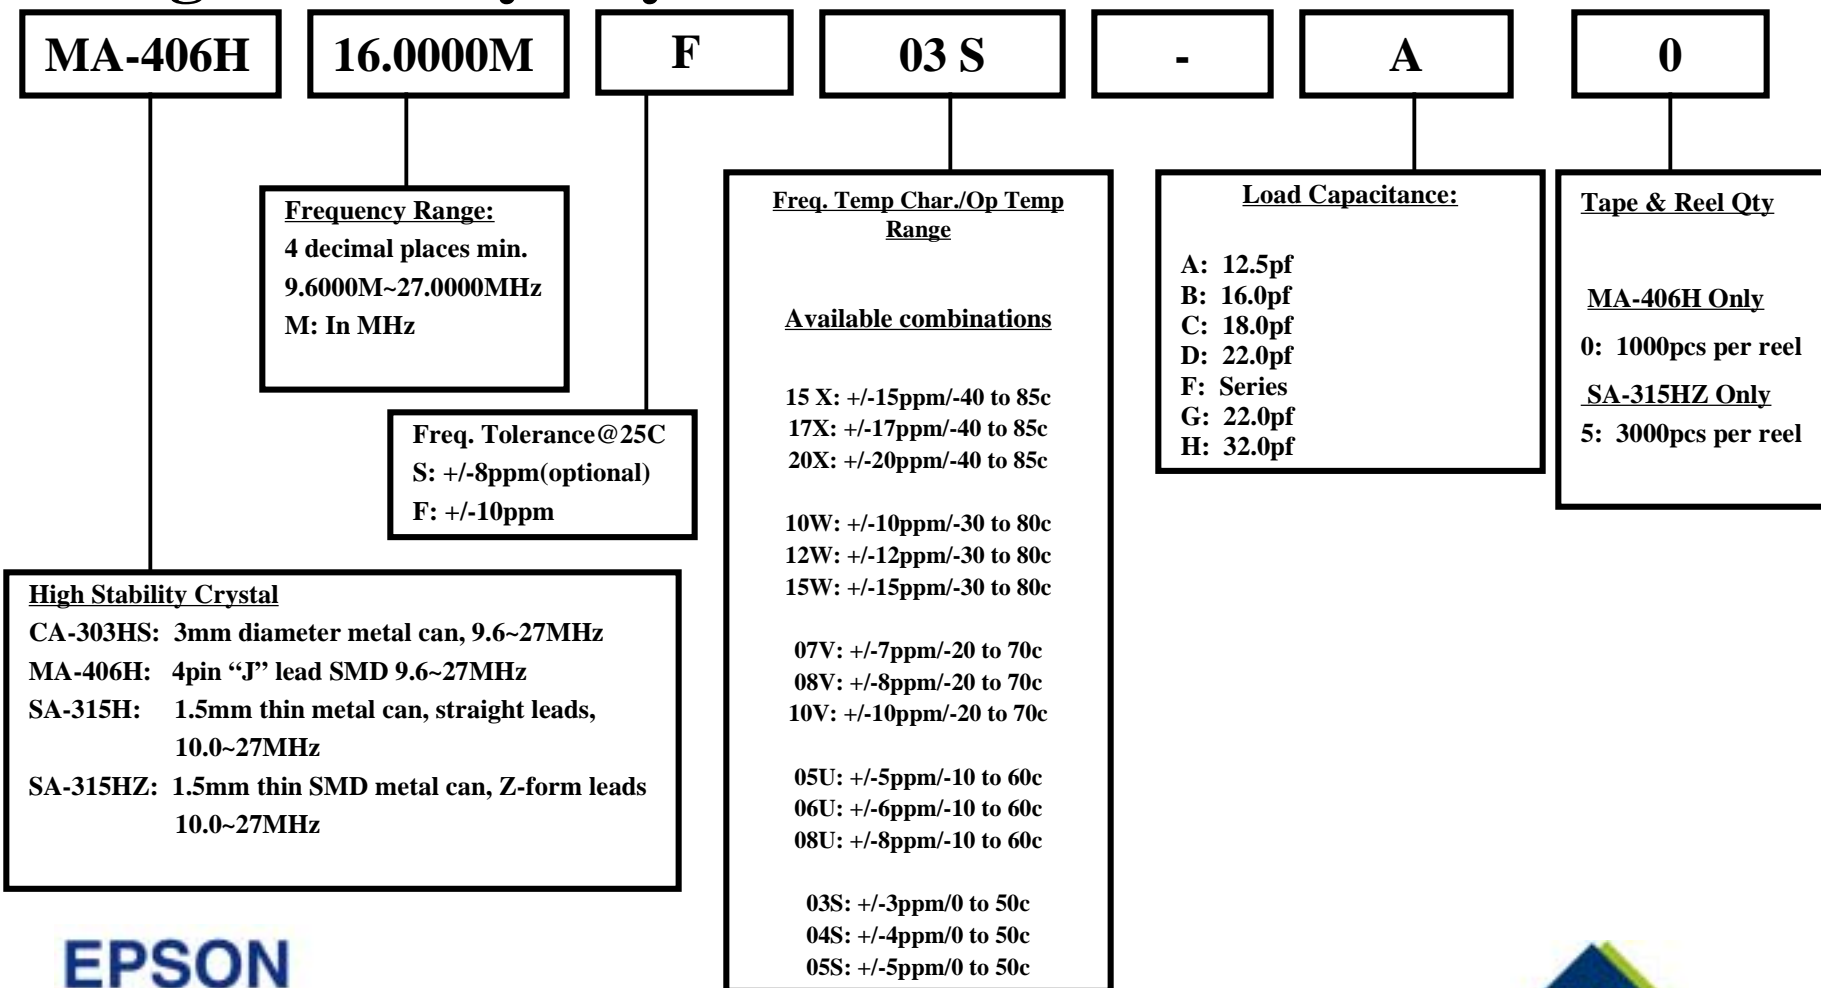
MA-406H
16.0000M
F
03 S
-
A
0

Frequency Range:
4 decimal places min.
9.6000M~27.0000MHz
M: In MHz

Freq. Tolerance@25C
S: +/-8ppm(optional)
F: +/-10ppm

High Stability Crystal
CA-303HS: 3mm diameter metal can, 9.6~27MHz
MA-406H: 4pin "J" lead SMD 9.6~27MHz
SA-315H: 1.5mm thin metal can, straight leads, 10.0~27MHz
SA-315HZ: 1.5mm thin SMD metal can, Z-form leads 10.0~27MHz

Freq. Temp Char./Op Temp Range

Available combinations

15 X: +/-15ppm/-40 to 85c
17X: +/-17ppm/-40 to 85c
20X: +/-20ppm/-40 to 85c

10W: +/-10ppm/-30 to 80c
12W: +/-12ppm/-30 to 80c
15W: +/-15ppm/-30 to 80c

07V: +/-7ppm/-20 to 70c
08V: +/-8ppm/-20 to 70c
10V: +/-10ppm/-20 to 70c

05U: +/-5ppm/-10 to 60c
06U: +/-6ppm/-10 to 60c
08U: +/-8ppm/-10 to 60c

03S: +/-3ppm/0 to 50c
04S: +/-4ppm/0 to 50c
05S: +/-5ppm/0 to 50c

Load Capacitance:
A: 12.5pf
B: 16.0pf
C: 18.0pf
D: 22.0pf
F: Series
G: 22.0pf
H: 32.0pf

Tape & Reel Qty
MA-406H Only
0: 1000pcs per reel
SA-315HZ Only
5: 3000pcs per reel

EPSON